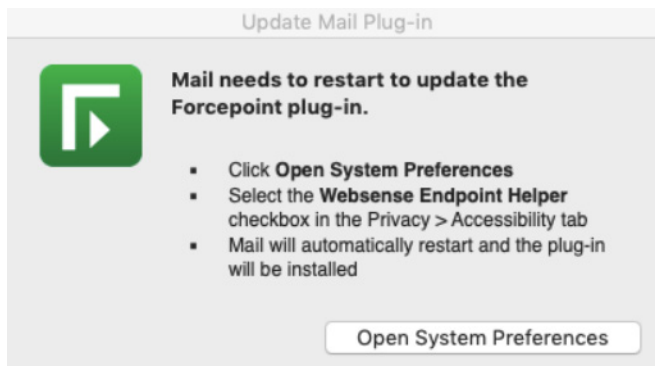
Update Mail Plug-in

Mail needs to restart to update the Forcepoint plug-in.

- Click Open System Preferences
- Select the Websense Endpoint Helper checkbox in the Privacy > Accessibility tab
- Mail will automatically restart and the plug-in will be installed

Open System Preferences